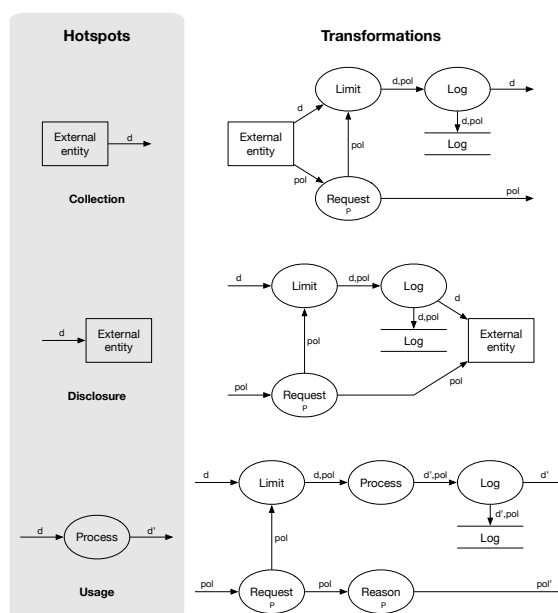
Hotspots

Transformations

External entity
d

Collection

Limit
d,pol
Log
d
d
External entity
d,pol
Log
pol
pol
Request
P
pol

d
External entity

Disclosure

d
Limit
d,pol
Log
d
d,pol
Log
External entity
pol
pol
pol
Request
P

d
Process
d'

Usage

d
Limit
d,pol
Process
d',pol
Log
d'
d',pol
Log
pol
pol
Request
P
pol
Reason
P
pol'